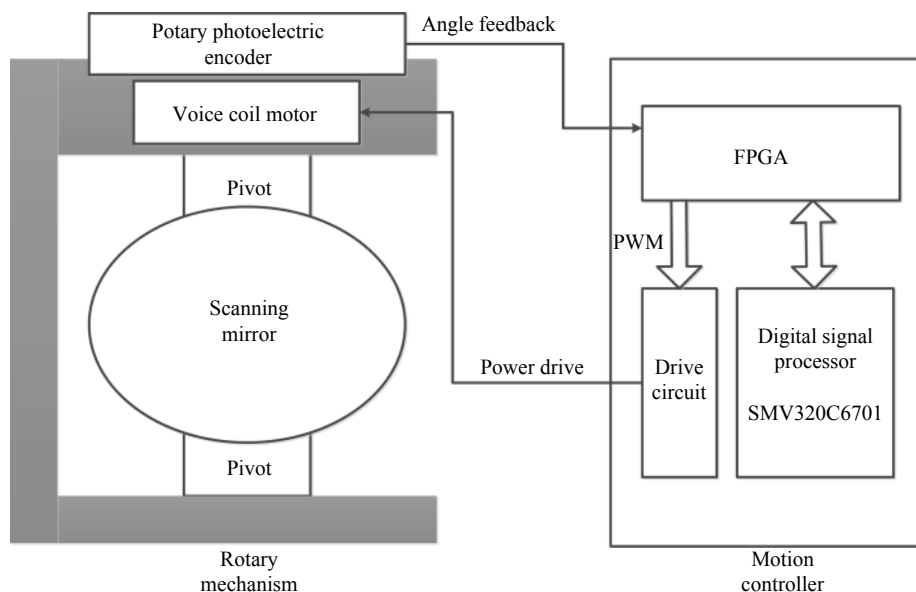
Potary photoelectric encoder

Angle feedback

Voice coil motor

FPGA

Pivot

PWM

Scanning mirror

Power drive

Drive circuit

Digital signal processor

SMV320C6701

Pivot

Rotary mechanism

Motion controller